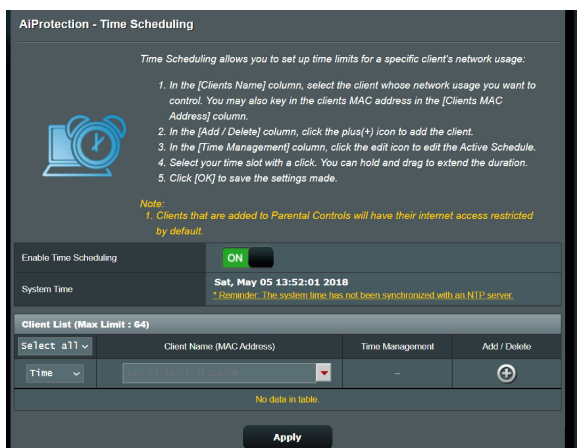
AiProtection - Time Scheduling

Time Scheduling allows you to set up time limits for a specific client's network usage:

1. In the [Clients Name] column, select the client whose network usage you want to control. You may also key in the clients MAC address in the [Clients MAC Address] column.
2. In the [Add / Delete] column, click the plus(+) icon to add the client.
3. In the [Time Management] column, click the edit icon to edit the Active Schedule.
4. Select your time slot with a click. You can hold and drag to extend the duration.
5. Click [OK] to save the settings made.

Note:
1. Clients that are added to Parental Controls will have their internet access restricted by default.

| Enable Time Scheduling | ON |
|---|---|
| System Time | Sat, May 05 13:52:01 2018 * Reminder: The system time has not been synchronized with an NTP server. |

Client List (Max Limit : 64)

| Select all | Client Name (MAC Address) | Time Management | Add / Delete |
|---|---|---|---|
| Time | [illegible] | – | |
| No data in table. | | | |

Apply